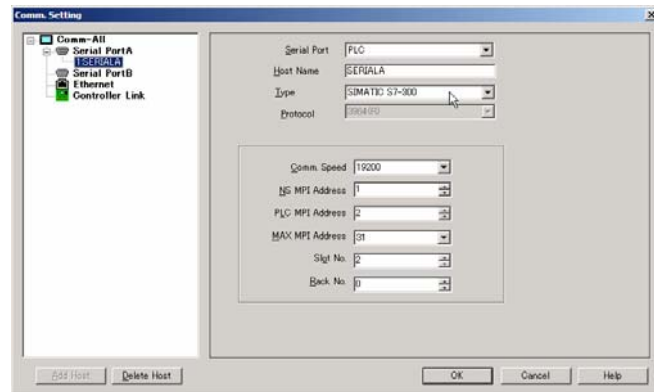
Comm. Setting

Comm-All
Serial PortA
1:SERIALA
Serial PortB
Ethernet
Controller Link

Serial Port PLC
Host Name SERIALA
Type SIMATIC S7-300
Protocol 3964(R)

Comm. Speed 19200
NS MPI Address 1
PLC MPI Address 2
MAX MPI Address 31
Slot No. 2
Rack No. 0

Add Host
Delete Host
OK
Cancel
Help